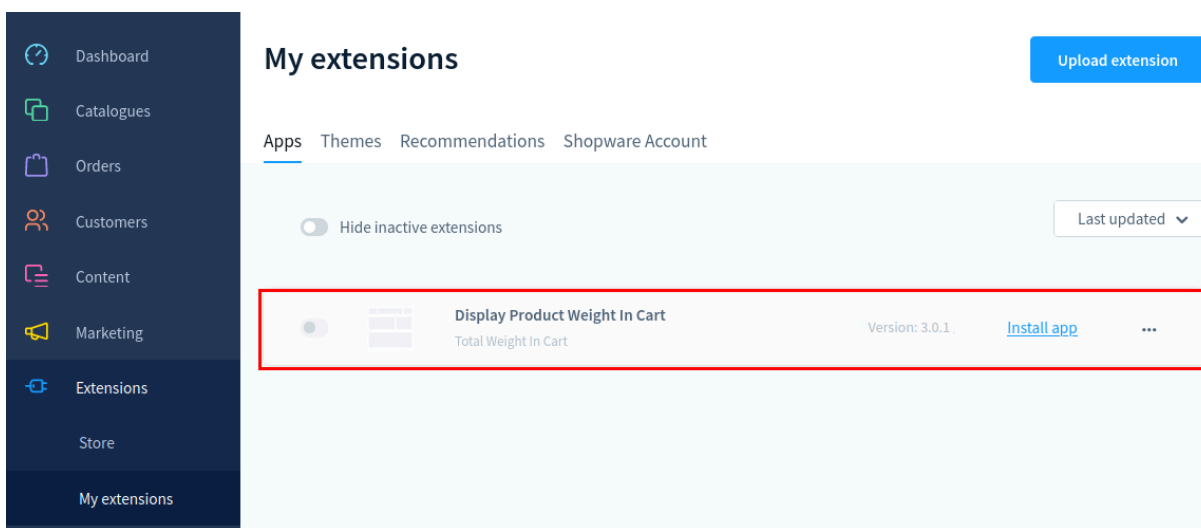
Dashboard
Catalogues
Orders
Customers
Content
Marketing
Extensions
Store
My extensions

My extensions

Upload extension

Apps Themes Recommendations Shopware Account

Hide inactive extensions

Last updated

Display Product Weight In Cart
Total Weight In Cart
Version: 3.0.1
Install app
...